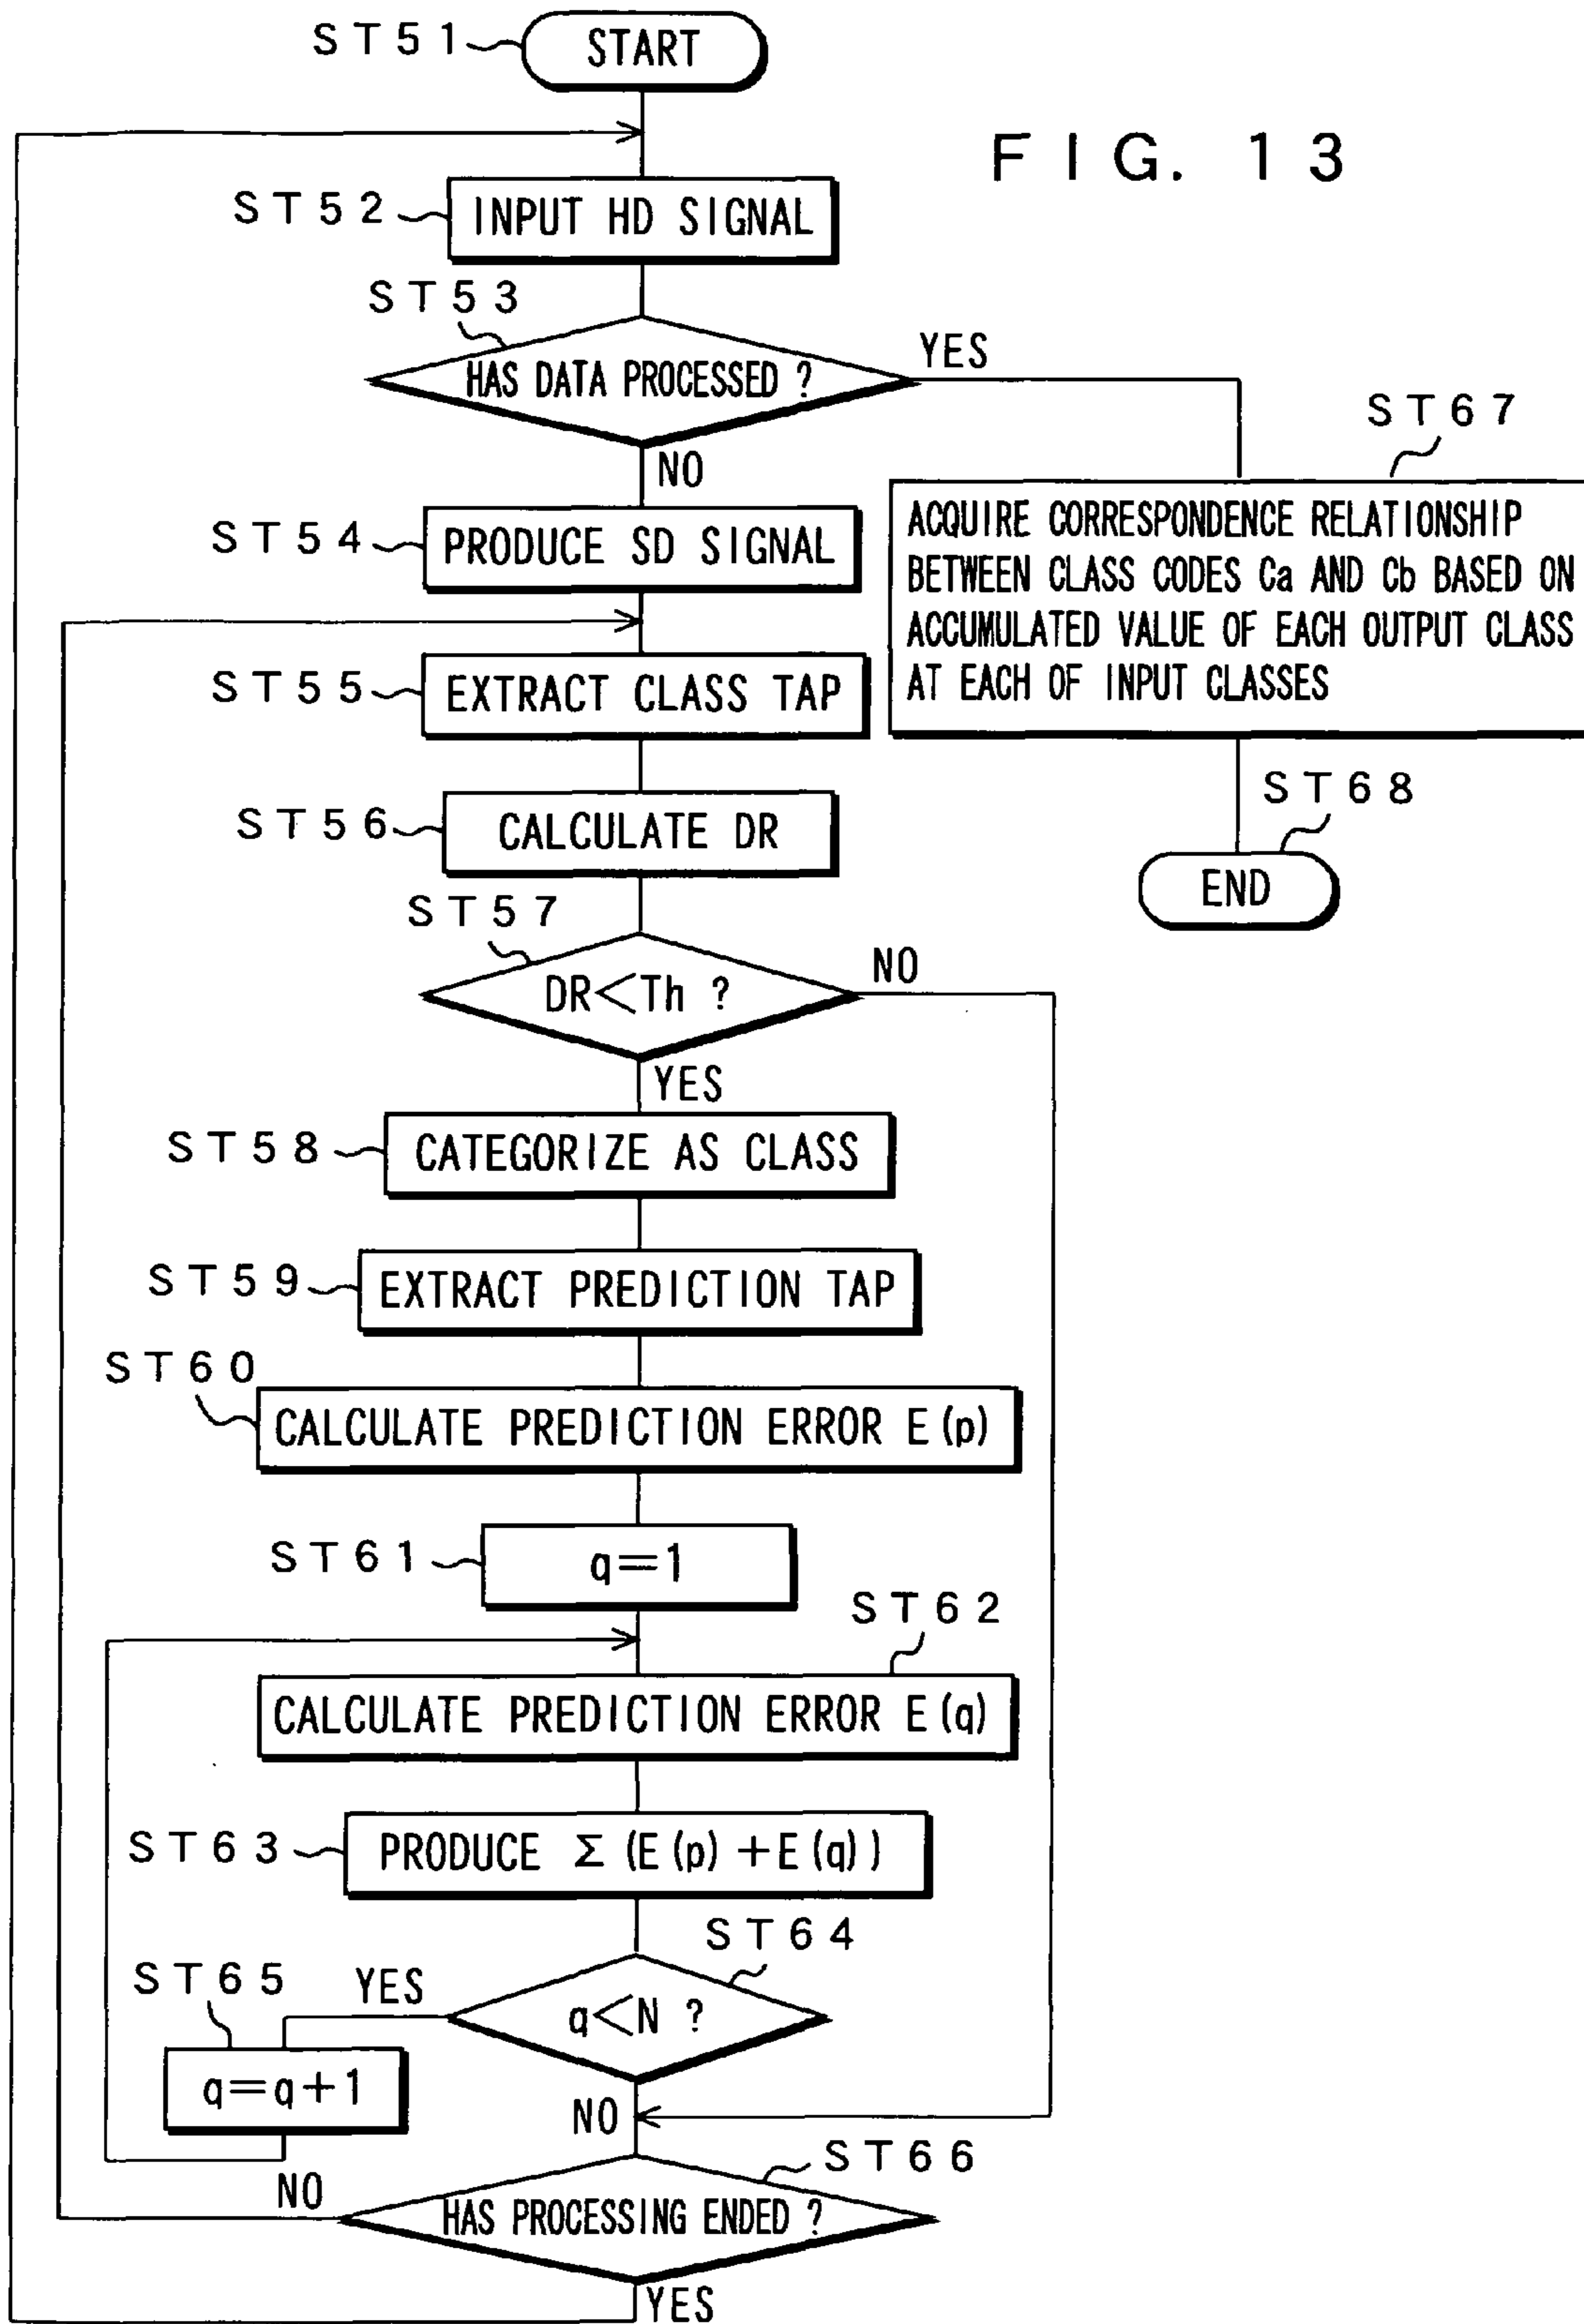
ST51
START

FIG. 13

ST52
INPUT HD SIGNAL

ST53
HAS DATA PROCESSED ?
YES
NO

ST67
ACQUIRE CORRESPONDENCE RELATIONSHIP BETWEEN CLASS CODES Ca AND Cb BASED ON ACCUMULATED VALUE OF EACH OUTPUT CLASS AT EACH OF INPUT CLASSES

ST68
END

ST54
PRODUCE SD SIGNAL

ST55
EXTRACT CLASS TAP

ST56
CALCULATE DR

ST57
DR<Th ?
NO
YES

ST58
CATEGORIZE AS CLASS

ST59
EXTRACT PREDICTION TAP

ST60
CALCULATE PREDICTION ERROR E(p)

ST61
q=1

ST62
CALCULATE PREDICTION ERROR E(q)

ST63
PRODUCE $\Sigma$ (E(p)+E(q))

ST64
q<N ?
ST65
YES
q=q+1
NO

ST66
NO
HAS PROCESSING ENDED ?
YES